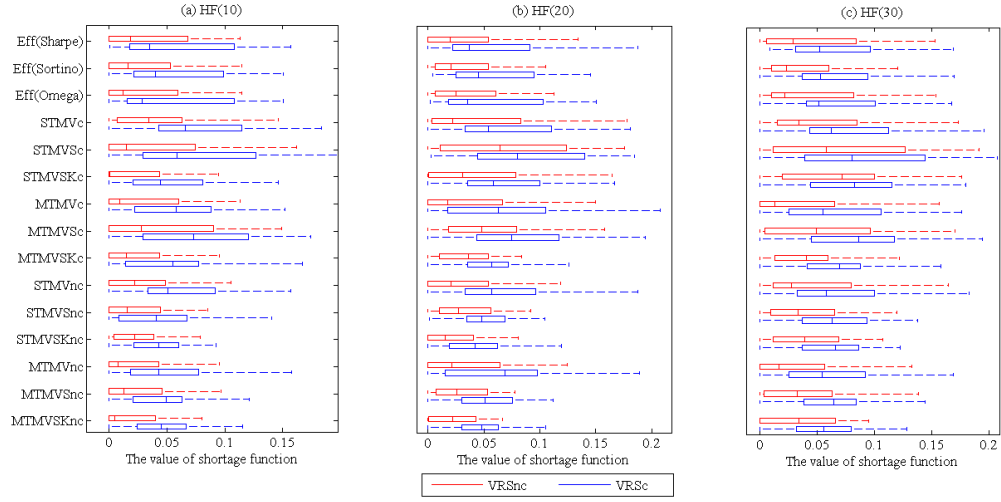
(a) HF(10)

Eff(Sharpe)
Eff(Sortino)
Eff(Omega)
STMVc
STMVSc
STMVSKc
MTMVc
MTMVSc
MTMVSKc
STMVnc
STMVSnc
STMVSKnc
MTMVnc
MTMVSnc
MTMVSKnc

0
0.05
0.1
0.15
The value of shortage function

(b) HF(20)

0
0.05
0.1
0.15
0.2
The value of shortage function

(c) HF(30)

0
0.05
0.1
0.15
0.2
The value of shortage function

VRSnc
VRSc